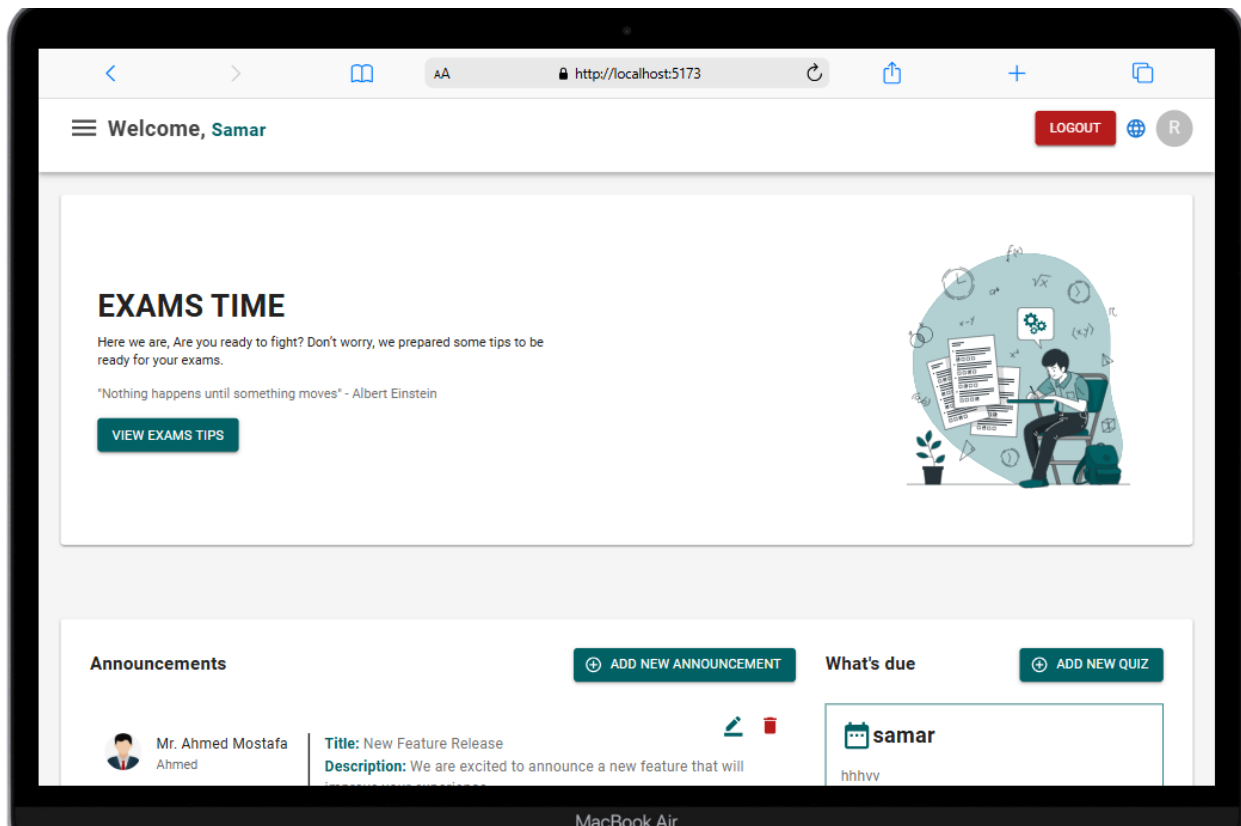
AA http://localhost:5173

Welcome, Samar

LOGOUT

R

EXAMS TIME

Here we are, Are you ready to fight? Don't worry, we prepared some tips to be ready for your exams.

"Nothing happens until something moves" - Albert Einstein

VIEW EXAMS TIPS

f(x) √x (x,y) π x-y

Announcements

ADD NEW ANNOUNCEMENT

What's due

ADD NEW QUIZ

Mr. Ahmed Mostafa
Ahmed

Title: New Feature Release
Description: We are excited to announce a new feature that will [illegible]

samar
hhhvv

MacBook Air